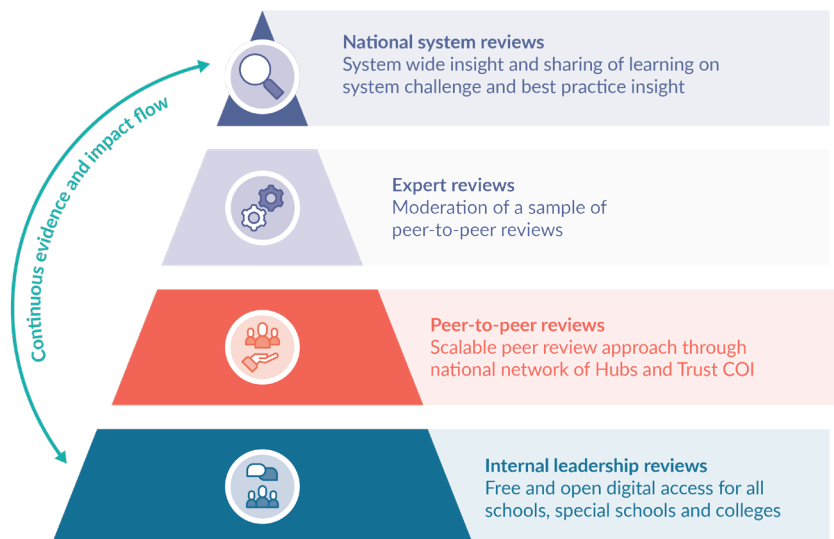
Continuous evidence and impact flow

National system reviews
System wide insight and sharing of learning on system challenge and best practice insight

Expert reviews
Moderation of a sample of peer-to-peer reviews

Peer-to-peer reviews
Scalable peer review approach through national network of Hubs and Trust COI

Internal leadership reviews
Free and open digital access for all schools, special schools and colleges